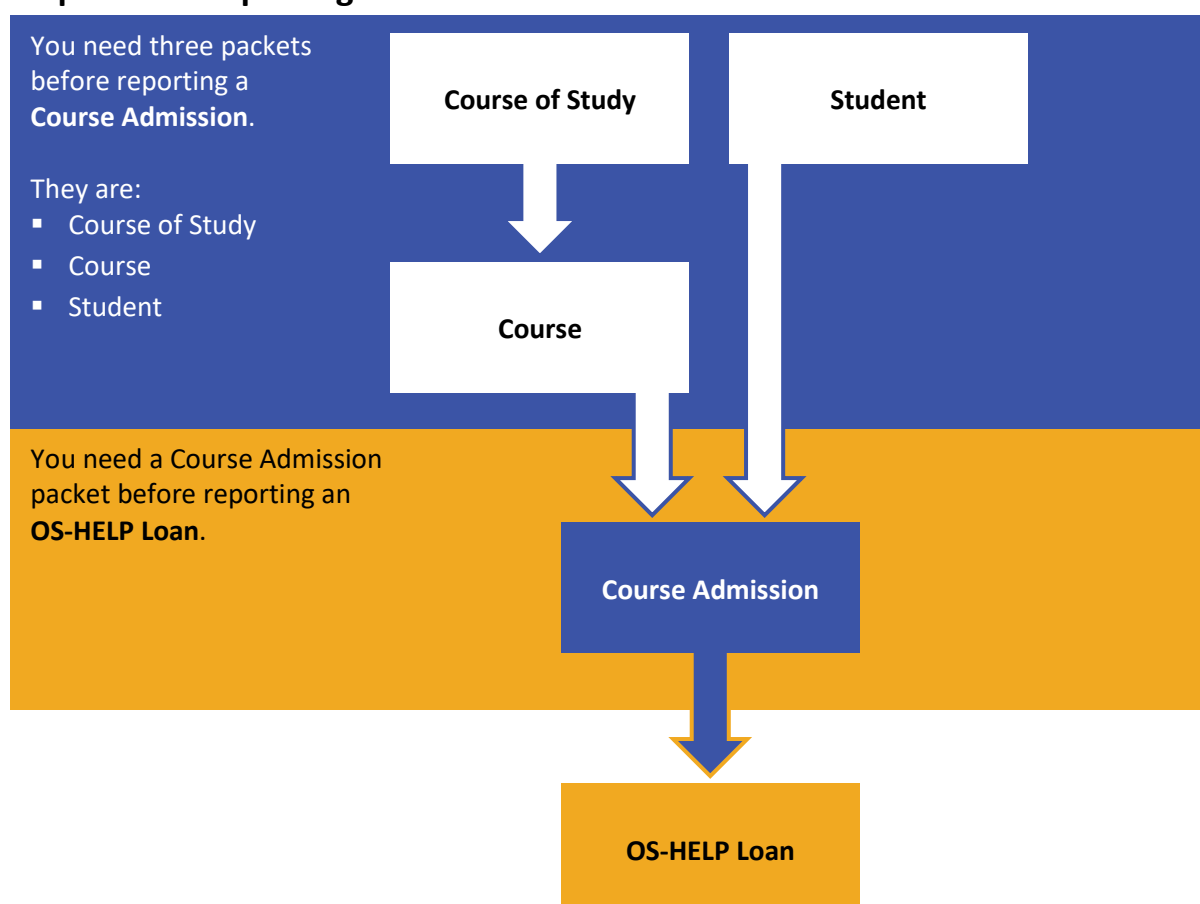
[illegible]

You need three packets before reporting a **Course Admission**.

They are:
- Course of Study
- Course
- Student

Course of Study

Student

Course

You need a Course Admission packet before reporting an **OS-HELP Loan**.

Course Admission

OS-HELP Loan